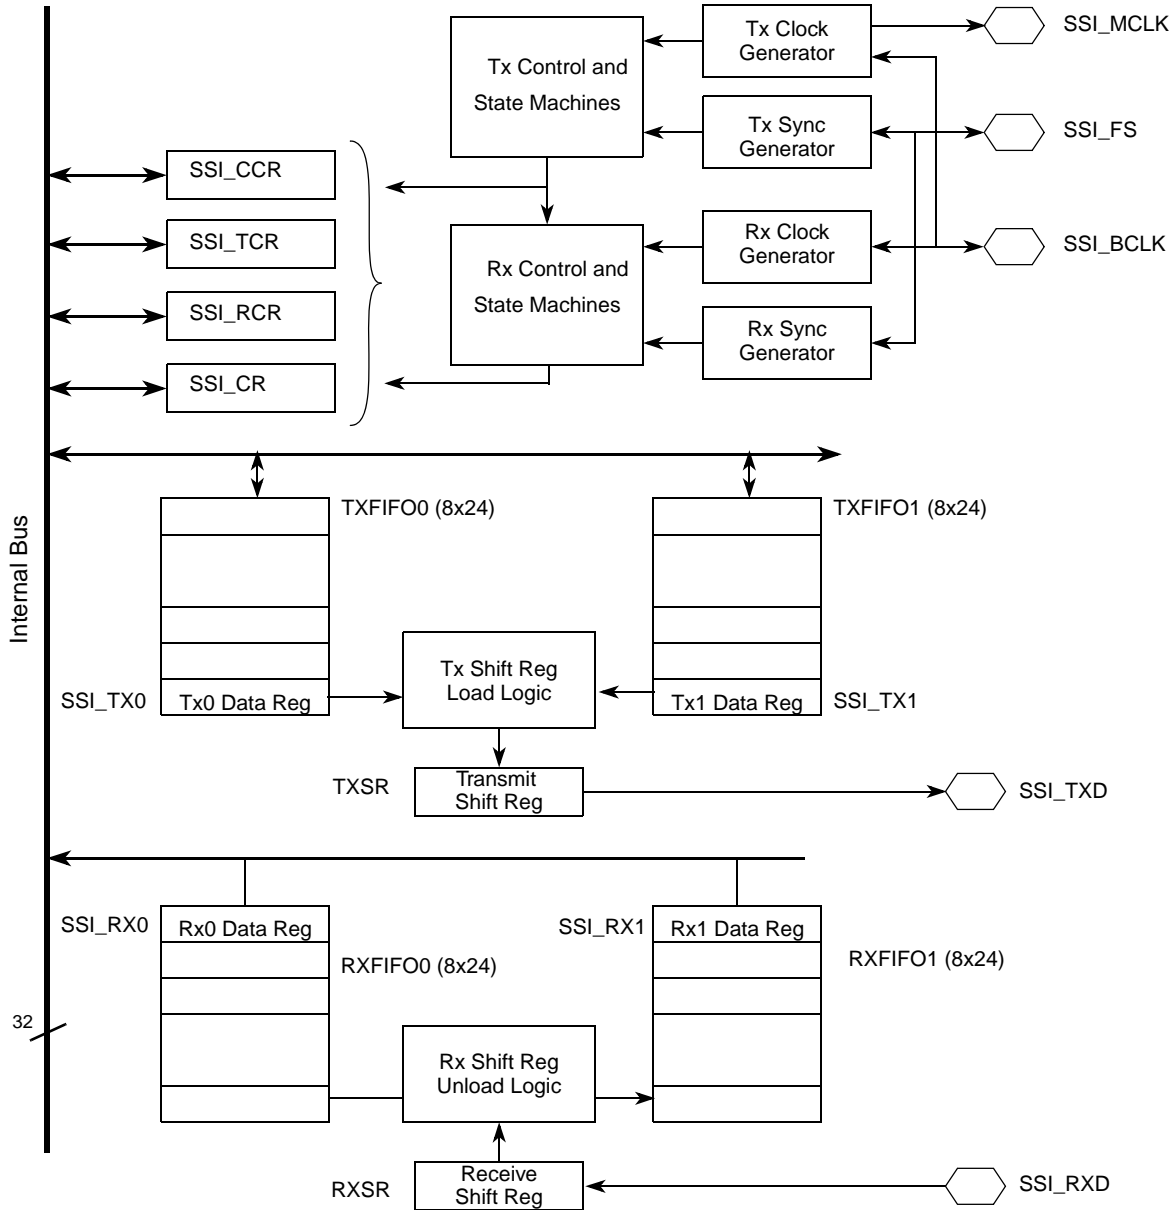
Tx Control and State Machines

Tx Clock Generator

SSI_MCLK

Tx Sync Generator

SSI_FS

SSI_CCR

SSI_TCR

SSI_RCR

SSI_CR

Rx Control and State Machines

Rx Clock Generator

SSI_BCLK

Rx Sync Generator

Internal Bus

TXFIFO0 (8x24)

TXFIFO1 (8x24)

SSI_TX0

Tx0 Data Reg

Tx Shift Reg Load Logic

Tx1 Data Reg

SSI_TX1

TXSR

Transmit Shift Reg

SSI_TXD

SSI_RX0

Rx0 Data Reg

RXFIFO0 (8x24)

SSI_RX1

Rx1 Data Reg

RXFIFO1 (8x24)

32

Rx Shift Reg Unload Logic

RXSR

Receive Shift Reg

SSI_RXD